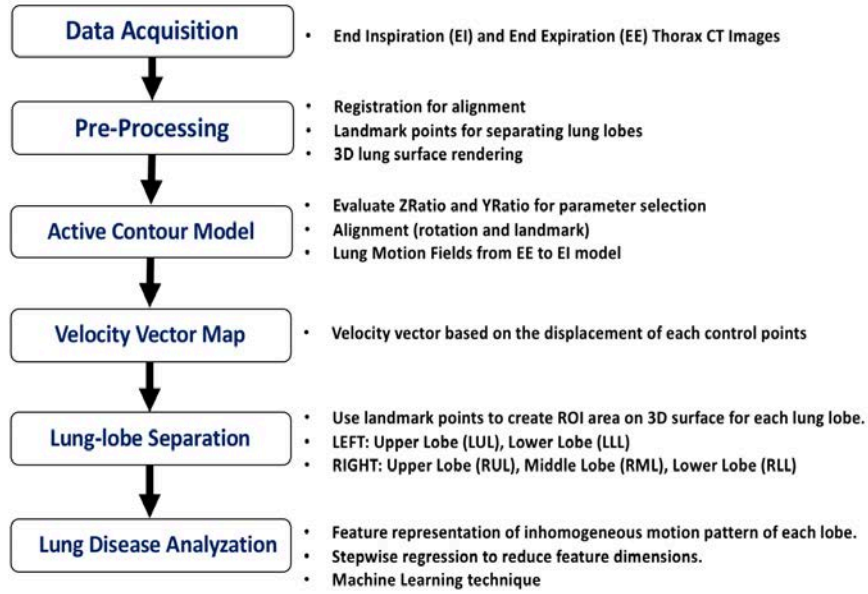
Data Acquisition

- End Inspiration (EI) and End Expiration (EE) Thorax CT Images

Pre-Processing

- Registration for alignment
- Landmark points for separating lung lobes
- 3D lung surface rendering

Active Contour Model

- Evaluate ZRatio and YRatio for parameter selection
- Alignment (rotation and landmark)
- Lung Motion Fields from EE to EI model

Velocity Vector Map

- Velocity vector based on the displacement of each control points

Lung-lobe Separation

- Use landmark points to create ROI area on 3D surface for each lung lobe.
- LEFT: Upper Lobe (LUL), Lower Lobe (LLL)
- RIGHT: Upper Lobe (RUL), Middle Lobe (RML), Lower Lobe (RLL)

Lung Disease Analyzation

- Feature representation of inhomogeneous motion pattern of each lobe.
- Stepwise regression to reduce feature dimensions.
- Machine Learning technique